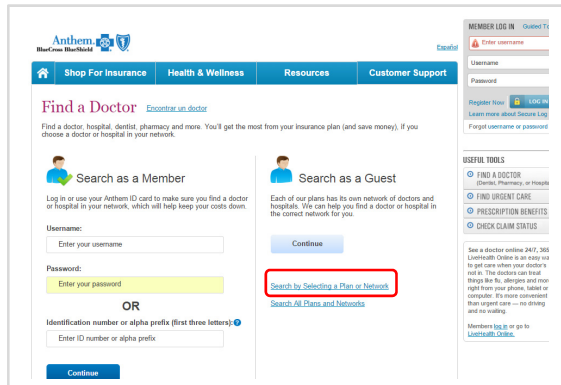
Anthem. BlueCross BlueShield

Español

Shop For Insurance | Health & Wellness | Resources | Customer Support

Find a Doctor Encontrar un doctor

Find a doctor, hospital, dentist, pharmacy and more. You'll get the most from your insurance plan (and save money), if you choose a doctor or hospital in your network.

Search as a Member

Log in or use your Anthem ID card to make sure you find a doctor or hospital in your network, which will help keep your costs down.

Username:

Enter your username

Password:

Enter your password

OR

Identification number or alpha prefix (first three letters):

Enter ID number or alpha prefix

Continue

Search as a Guest

Each of our plans has its own network of doctors and hospitals. We can help you find a doctor or hospital in the correct network for you.

Continue

Search by Selecting a Plan or Network

Search All Plans and Networks

MEMBER LOG IN Guided To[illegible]

Enter username

Username

Password

Register Now LOG IN

Learn more about Secure Log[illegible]

Forgot username or password

USEFUL TOOLS

FIND A DOCTOR (Dentist, Pharmacy, or Hospita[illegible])

FIND URGENT CARE

PRESCRIPTION BENEFITS

CHECK CLAIM STATUS

See a doctor online 24/7, 365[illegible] LiveHealth Online is an easy wa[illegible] to get care when your doctor's not in. The doctors can treat things like flu, allergies and mor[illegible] right from your phone, tablet or computer. It's more convenient than urgent care — no driving and no waiting.

Members log in or go to LiveHealth Online.